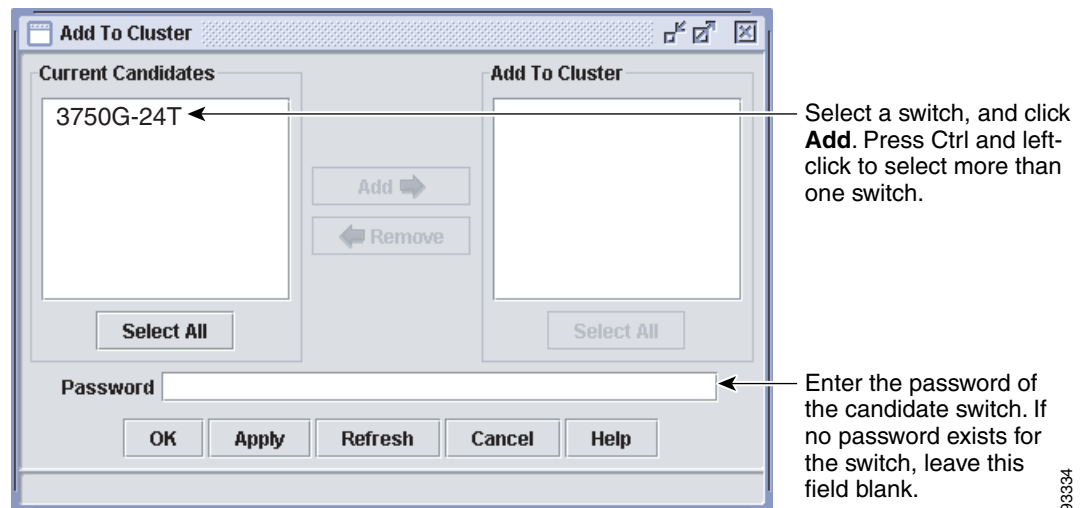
Add To Cluster

Current Candidates

3750G-24T

Add

Remove

Select All

Add To Cluster

Select All

Password

OK Apply Refresh Cancel Help

Select a switch, and click **Add**. Press Ctrl and left-click to select more than one switch.

Enter the password of the candidate switch. If no password exists for the switch, leave this field blank.

93334